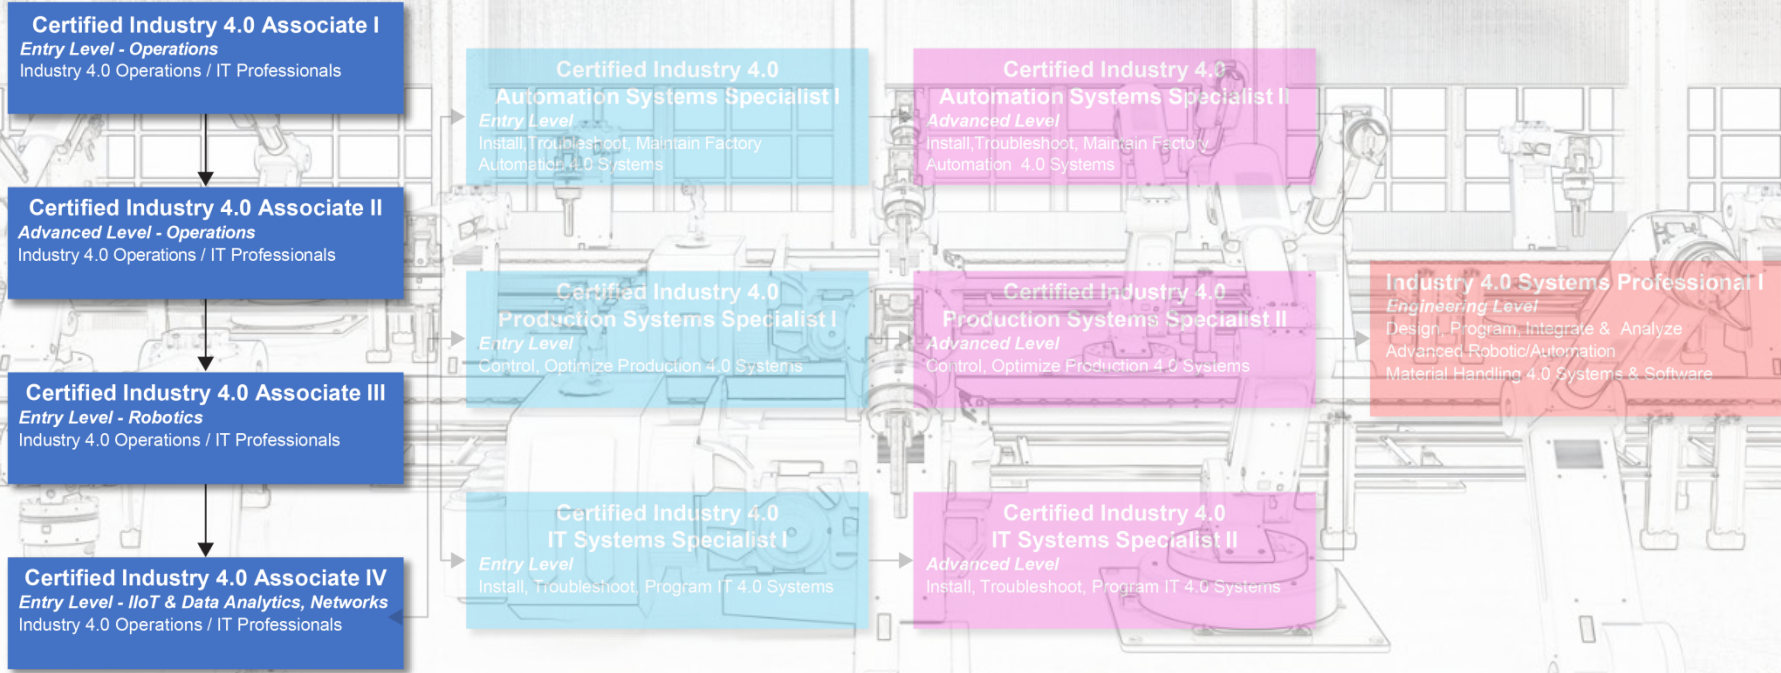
Certified Industry 4.0 Associate I
Entry Level - Operations
Industry 4.0 Operations / IT Professionals

Certified Industry 4.0 Associate II
Advanced Level - Operations
Industry 4.0 Operations / IT Professionals

Certified Industry 4.0 Associate III
Entry Level - Robotics
Industry 4.0 Operations / IT Professionals

Certified Industry 4.0 Associate IV
Entry Level - IIoT & Data Analytics, Networks
Industry 4.0 Operations / IT Professionals

Certified Industry 4.0 Automation Systems Specialist I
Entry Level
Install,Troubleshoot, Maintain Factory Automation 4.0 Systems

Certified Industry 4.0 Automation Systems Specialist II
Advanced Level
Install,Troubleshoot, Maintain Factory Automation 4.0 Systems

Certified Industry 4.0 Production Systems Specialist I
Entry Level
Control, Optimize Production 4.0 Systems

Certified Industry 4.0 Production Systems Specialist II
Advanced Level
Control, Optimize Production 4.0 Systems

Certified Industry 4.0 IT Systems Specialist I
Entry Level
Install, Troubleshoot, Program IT 4.0 Systems

Certified Industry 4.0 IT Systems Specialist II
Advanced Level
Install, Troubleshoot, Program IT 4.0 Systems

Industry 4.0 Systems Professional I
Engineering Level
Design, Program, Integrate & Analyze Advanced Robotic/Automation Material Handling 4.0 Systems & Software